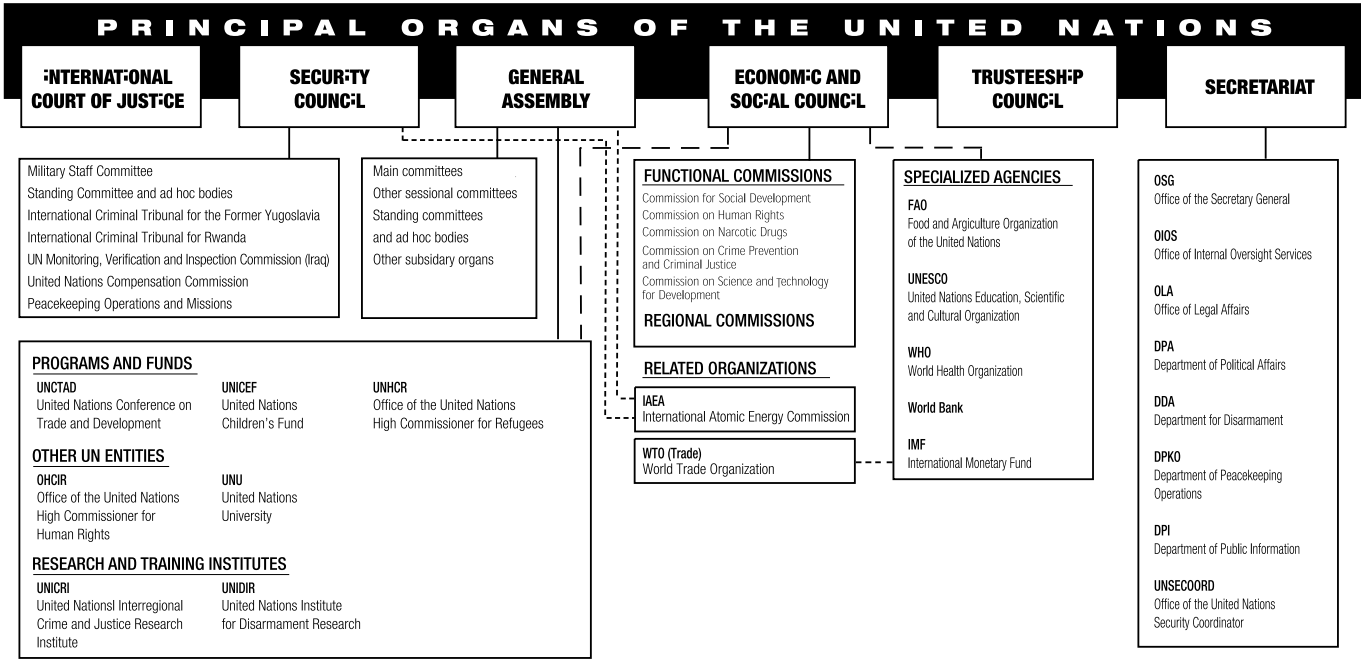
PRINCIPAL ORGANS OF THE UNITED NATIONS

INTERNATIONAL COURT OF JUSTICE

SECURITY COUNCIL

GENERAL ASSEMBLY

ECONOMIC AND SOCIAL COUNCIL

TRUSTEESHIP COUNCIL

SECRETARIAT

Military Staff Committee
Standing Committee and ad hoc bodies
International Criminal Tribunal for the Former Yugoslavia
International Criminal Tribunal for Rwanda
UN Monitoring, Verification and Inspection Commission (Iraq)
United Nations Compensation Commission
Peacekeeping Operations and Missions

Main committees
Other sessional committees
Standing committees
and ad hoc bodies
Other subsidary organs

FUNCTIONAL COMMISSIONS
Commission for Social Development
Commission on Human Rights
Commission on Narcotic Drugs
Commission on Crime Prevention and Criminal Justice
Commission on Science and Technology for Development
REGIONAL COMMISSIONS

SPECIALIZED AGENCIES
FAO
Food and Agriculture Organization of the United Nations
UNESCO
United Nations Education, Scientific and Cultural Organization
WHO
World Health Organization
World Bank
IMF
International Monetary Fund

OSG
Office of the Secretary General
OIOS
Office of Internal Oversight Services
OLA
Office of Legal Affairs
DPA
Department of Political Affairs
DDA
Department for Disarmament
DPKO
Department of Peacekeeping Operations
DPI
Department of Public Information
UNSECOORD
Office of the United Nations Security Coordinator

PROGRAMS AND FUNDS
UNCTAD
United Nations Conference on Trade and Development
UNICEF
United Nations Children's Fund
UNHCR
Office of the United Nations High Commissioner for Refugees

OTHER UN ENTITIES
OHCIR
Office of the United Nations High Commissioner for Human Rights
UNU
United Nations University

RESEARCH AND TRAINING INSTITUTES
UNICRI
United Nationsl Interregional Crime and Justice Research Institute
UNIDIR
United Nations Institute for Disarmament Research

RELATED ORGANIZATIONS
IAEA
International Atomic Energy Commission
WTO (Trade)
World Trade Organization